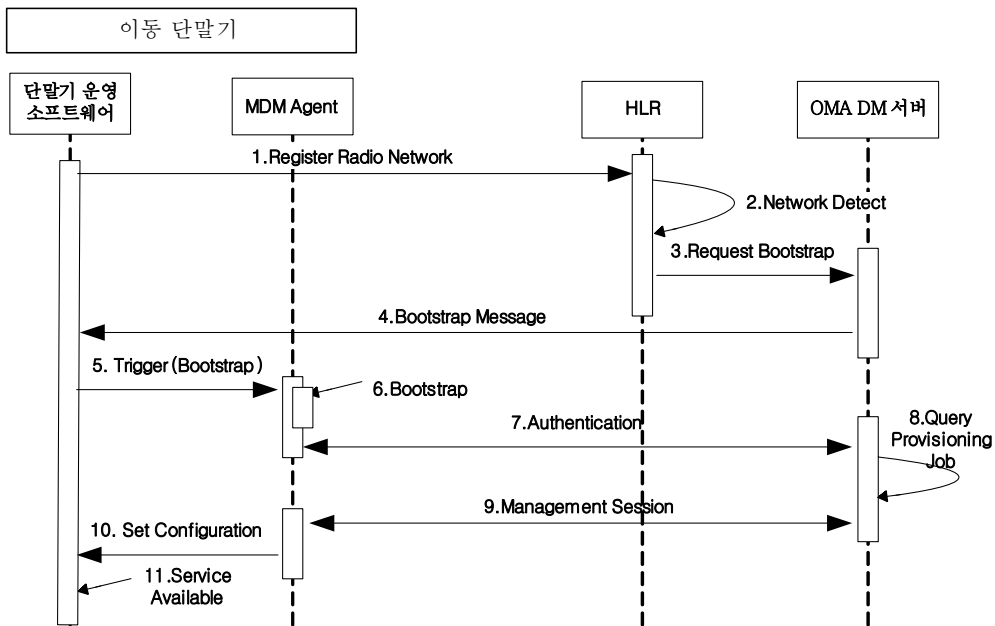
이동 단말기

단말기 운영 소프트웨어

MDM Agent

HLR

OMA DM 서버

1.Register Radio Network

2.Network Detect

3.Request Bootstrap

4.Bootstrap Message

5. Trigger (Bootstrap)

6.Bootstrap

7.Authentication

8.Query Provisioning Job

9.Management Session

10. Set Configuration

11.Service Available